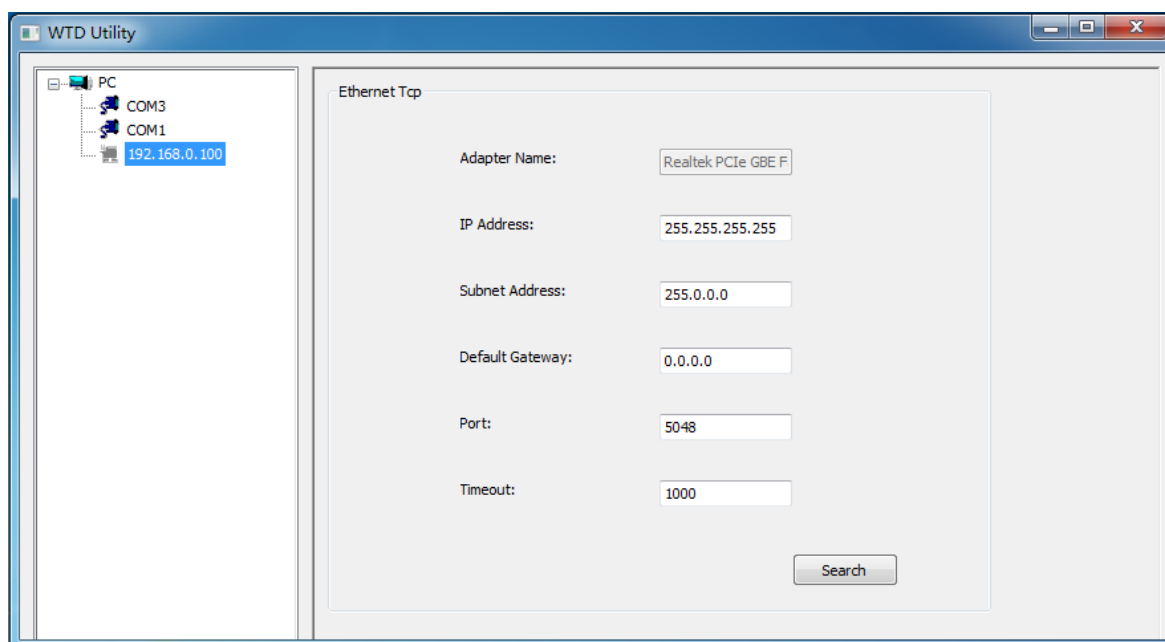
WTD Utility

PC
COM3
COM1
192.168.0.100

Ethernet Tcp

Adapter Name: Realtek PCIe GBE F

IP Address: 255.255.255.255

Subnet Address: 255.0.0.0

Default Gateway: 0.0.0.0

Port: 5048

Timeout: 1000

Search